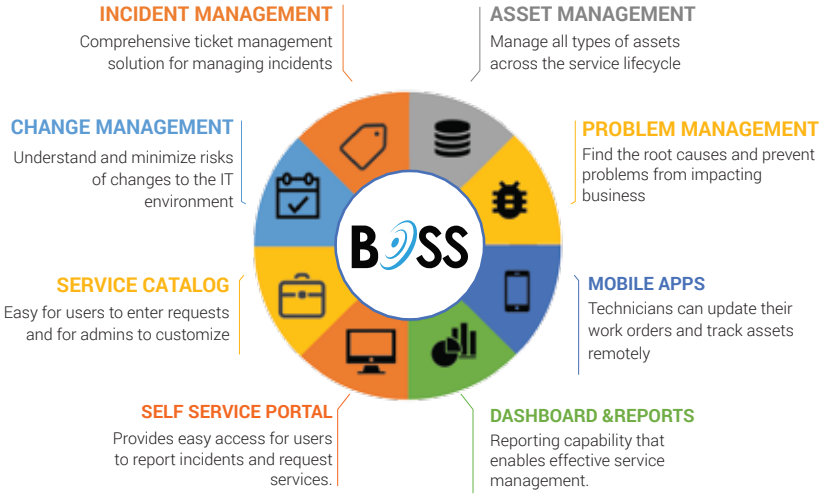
INCIDENT MANAGEMENT
Comprehensive ticket management solution for managing incidents

ASSET MANAGEMENT
Manage all types of assets across the service lifecycle

CHANGE MANAGEMENT
Understand and minimize risks of changes to the IT environment

PROBLEM MANAGEMENT
Find the root causes and prevent problems from impacting business

BOSS

SERVICE CATALOG
Easy for users to enter requests and for admins to customize

MOBILE APPS
Technicians can update their work orders and track assets remotely

SELF SERVICE PORTAL
Provides easy access for users to report incidents and request services.

DASHBOARD &REPORTS
Reporting capability that enables effective service management.